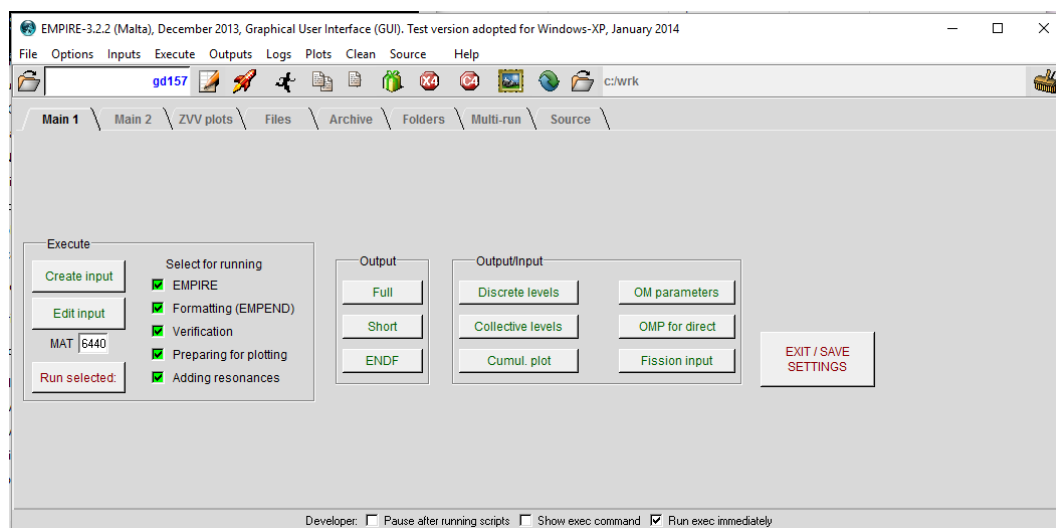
EMPIRE-3.2.2 (Malta), December 2013, Graphical User Interface (GUI). Test version adopted for Windows-XP, January 2014

File Options Inputs Execute Outputs Logs Plots Clean Source Help

gd157

X4 C4

c:/wrk

Main 1 Main 2 ZVV plots Files Archive Folders Multi-run Source

Execute

Create input

Edit input

MAT 6440

Run selected:

Select for running

EMPIRE

Formatting (EMPEND)

Verification

Preparing for plotting

Adding resonances

Output

Full

Short

ENDF

Output/Input

Discrete levels

Collective levels

Cumul. plot

OM parameters

OMP for direct

Fission input

EXIT / SAVE SETTINGS

Developer: Pause after running scripts Show exec command Run exec immediately